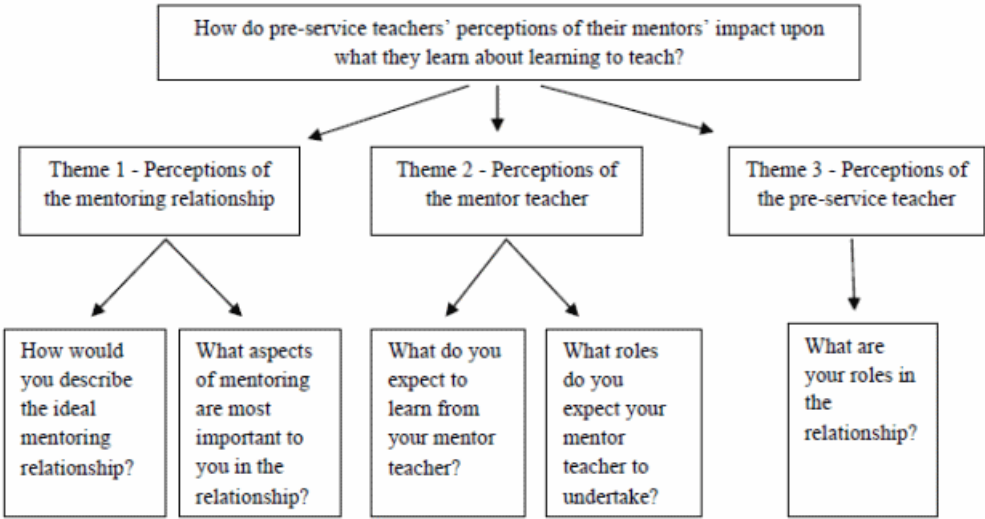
How do pre-service teachers' perceptions of their mentors' impact upon what they learn about learning to teach?

Theme 1 - Perceptions of the mentoring relationship

Theme 2 - Perceptions of the mentor teacher

Theme 3 - Perceptions of the pre-service teacher

How would you describe the ideal mentoring relationship?

What aspects of mentoring are most important to you in the relationship?

What do you expect to learn from your mentor teacher?

What roles do you expect your mentor teacher to undertake?

What are your roles in the relationship?